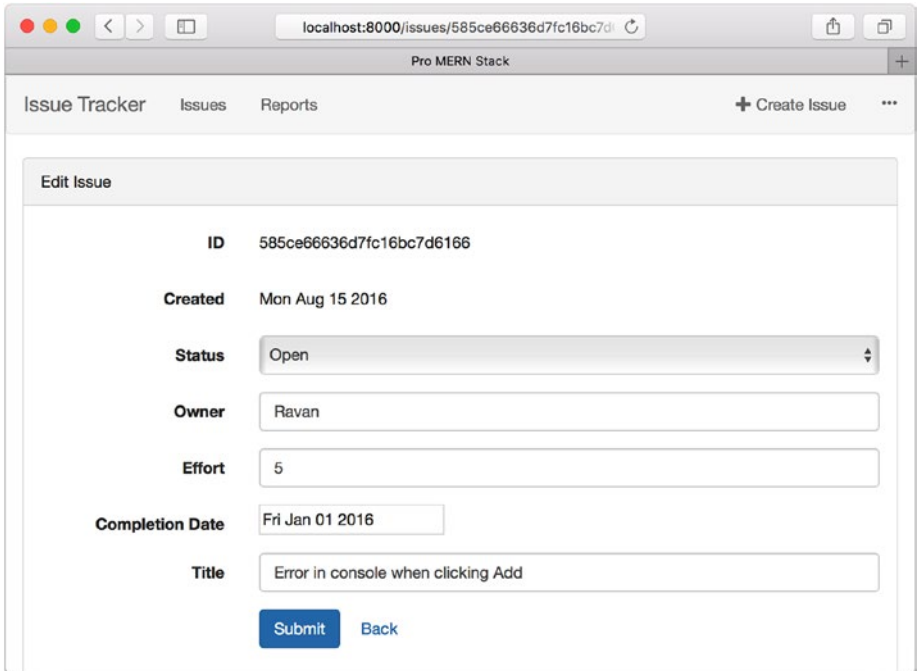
localhost:8000/issues/585ce66636d7fc16bc7d

Pro MERN Stack

Issue Tracker Issues Reports

Create Issue

...

Edit Issue

ID 585ce66636d7fc16bc7d6166

Created Mon Aug 15 2016

Status Open

Owner Ravan

Effort 5

Completion Date Fri Jan 01 2016

Title Error in console when clicking Add

Submit Back